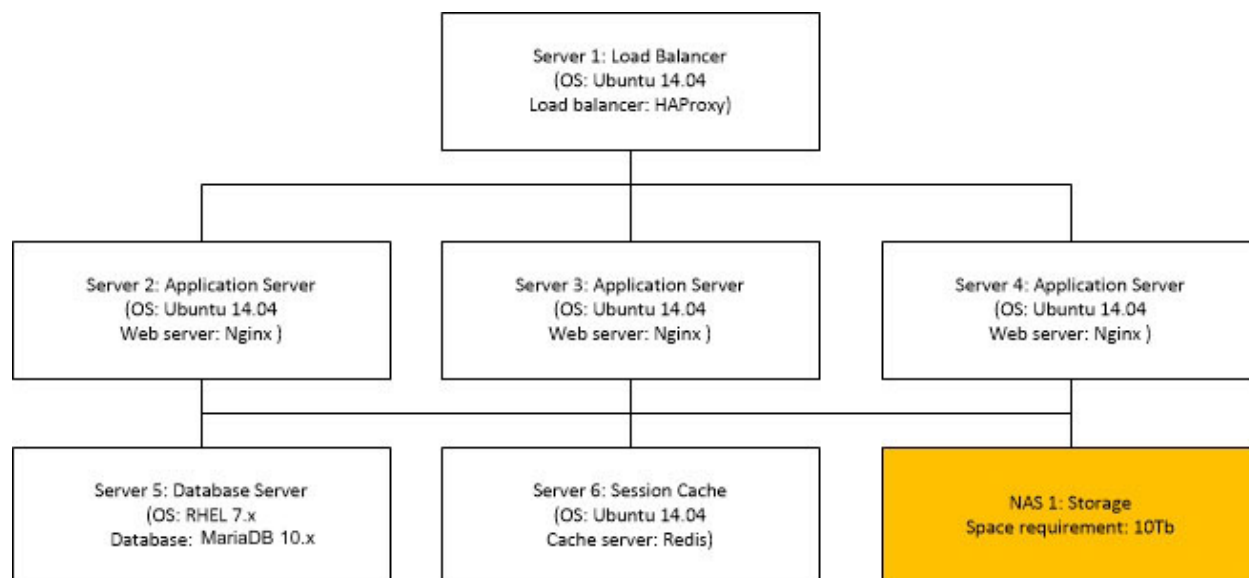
Server 1: Load Balancer
(OS: Ubuntu 14.04
Load balancer: HAProxy)

Server 2: Application Server
(OS: Ubuntu 14.04
Web server: Nginx )

Server 3: Application Server
(OS: Ubuntu 14.04
Web server: Nginx )

Server 4: Application Server
(OS: Ubuntu 14.04
Web server: Nginx )

Server 5: Database Server
(OS: RHEL 7.x
Database: MariaDB 10.x

Server 6: Session Cache
(OS: Ubuntu 14.04
Cache server: Redis)

NAS 1: Storage
Space requirement: 10Tb